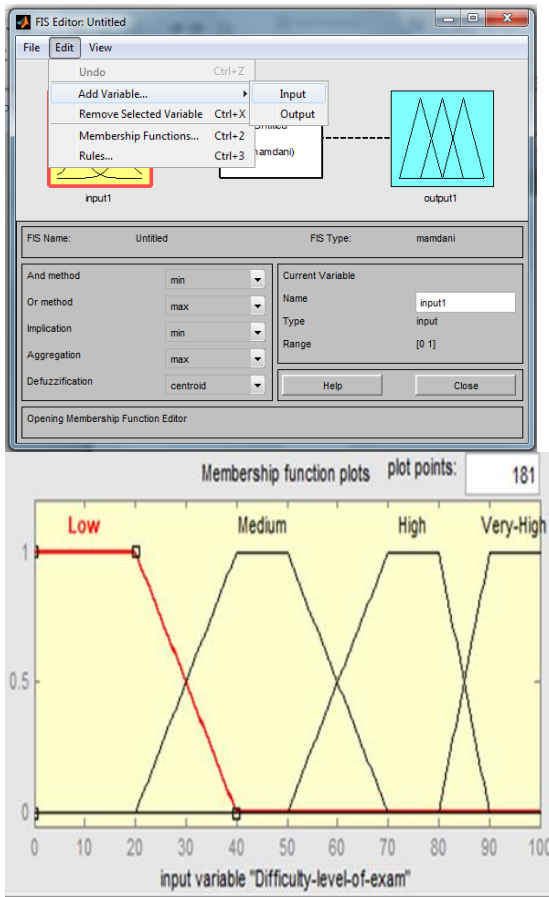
FIS Editor: Untitled

File Edit View

Undo Ctrl+Z
Add Variable...
Remove Selected Variable Ctrl+X
Membership Functions... Ctrl+2
Rules... Ctrl+3

Input
Output

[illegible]ntitled
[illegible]amdani)

input1

output1

FIS Name: Untitled

FIS Type: mamdani

And method min
Or method max
Implication min
Aggregation max
Defuzzification centroid

Current Variable
Name input1
Type input
Range [0 1]

Help
Close

Opening Membership Function Editor

Membership function plots
plot points: 181

Low
Medium
High
Very-High

1
0.5
0

0 10 20 30 40 50 60 70 80 90 100

input variable "Difficulty-level-of-exam"